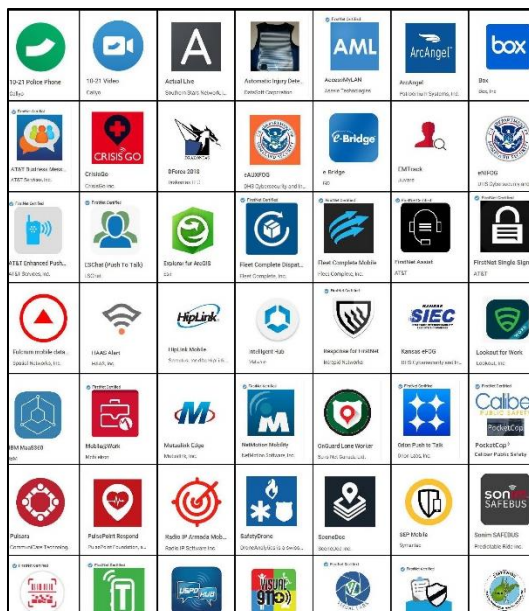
10-21 Police Phone
Sollvo

10-21 Video
Callyo

Actual Live
Southern Stars Network, L...

Automatic Injury Dete...
DataSoft Corporation

FirstNet Certified
AccessMyLAN
AML
Juvare Technologies

ArcAngel
ArcAngel
Patronicum Systems, Inc.

box
Box
Box, Inc

FirstNet Certified
AT&T Business Messe...
AT&T Services, Inc.

CRISIS GO
CrisisGo
CrisisGo Inc.

DFORCE
DForce 2018
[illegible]

cAUXFOG
DHS Cybersecurity and In...

e-Bridge
e Bridge
NB

EMTrack
Juvare

eNIFOG
DHS Cybersecurity and...

FirstNet Certified
AT&T Enhanced Push...
AT&T Services, Inc.

FirstNet Certified
ESChat (Push To Talk)
ESChat

Explorer for ArcGIS
Esri

FirstNet Certified
Fleet Complete Dispat...
Fleet Complete, Inc.

FirstNet Certified
Fleet Complete Mobile
Fleet Complete, Inc.

FirstNet Certified
FirstNet Assist
AT&T

FirstNet Certified
FirstNet Single Sign
AT&T

Fulcrum mobile data...
Spatial Networks, Inc.

IIAAS Alert
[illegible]

HipLink
HipLink Mobile
Semotus, Inc.

Intelligent Hub
VMware

FirstNet Certified
Inspection for FirstNet
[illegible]

SIEC
Kansas eFOG
DHS Cybersecurity and In...

FirstNet Certified
Lookout for Work
Lookout, Inc.

IBM MaaS360
Inc.

MobileIronWork
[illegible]

Motorola Cape
Motorola, Inc.

FirstNet Certified
NetMotion Mobility
NetMotion Software, Inc.

OnGuard Lone Worker
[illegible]

FirstNet Certified
Orion Push to Talk
Orion Labs, Inc.

FirstNet Certified
Caliber
PUBLIC SAFETY
PocketCop
PocketCop
Caliber Public Safety

Pulsara
CommuniCare Technology...

FirstNet Certified
PulsePoint Respond
PulsePoint Foundation, a...

Radio IP Armada Mob...
Radio IP Software Inc.

FirstNet Certified
SafetyDrone
DroneAnalytics Inc & Swiss...

SceneDoc
Scenedoc Inc.

SEP Mobile
Symantec

sonim
SAFEBUS
Sonim SAFEBUS
Predictable Kids Inc.

FirstNet Certified
FirstNet Certified
T
USPC HUB
VISUAL 911
FirstNet Certified
FirstNet Certified